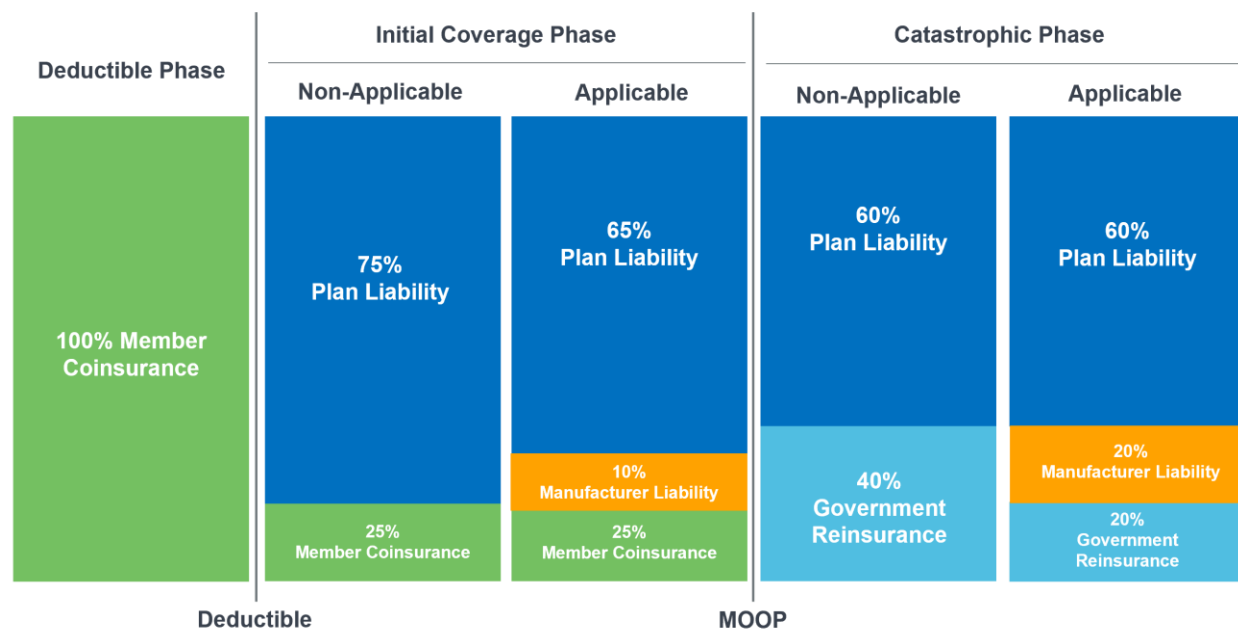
Deductible Phase

Initial Coverage Phase

Non-Applicable

Applicable

Catastrophic Phase

Non-Applicable

Applicable

100% Member Coinsurance

75% Plan Liability

25% Member Coinsurance

65% Plan Liability

10% Manufacturer Liability

25% Member Coinsurance

60% Plan Liability

40% Government Reinsurance

60% Plan Liability

20% Manufacturer Liability

20% Government Reinsurance

Deductible

MOOP